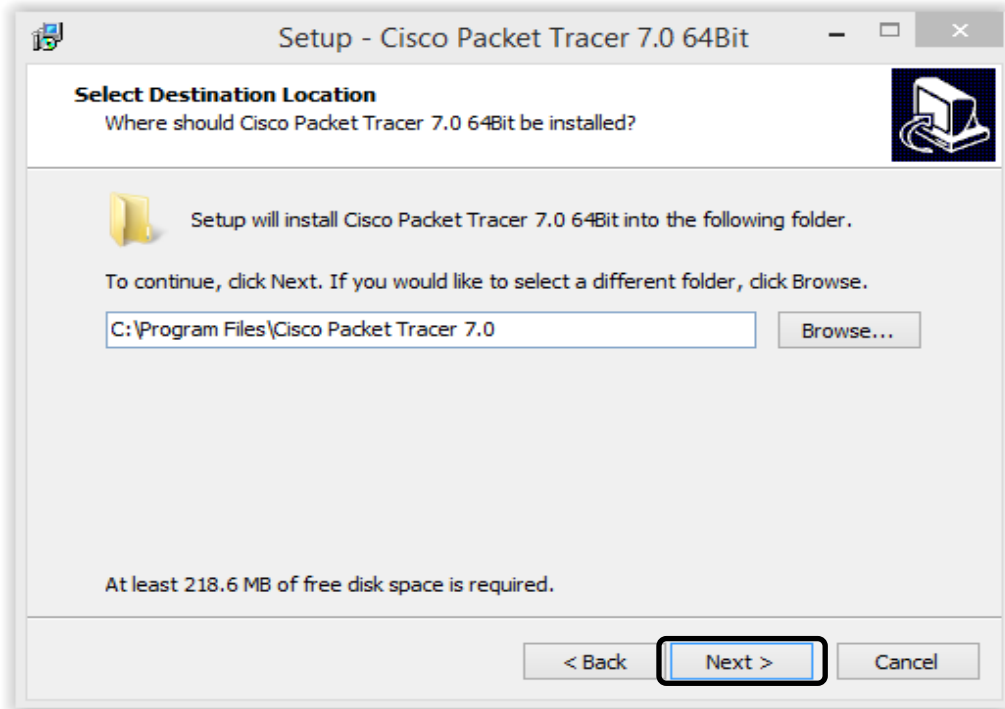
Setup - Cisco Packet Tracer 7.0 64Bit

Select Destination Location
Where should Cisco Packet Tracer 7.0 64Bit be installed?

Setup will install Cisco Packet Tracer 7.0 64Bit into the following folder.

To continue, click Next. If you would like to select a different folder, click Browse.

C:\Program Files\Cisco Packet Tracer 7.0

Browse...

At least 218.6 MB of free disk space is required.

< Back
Next >
Cancel